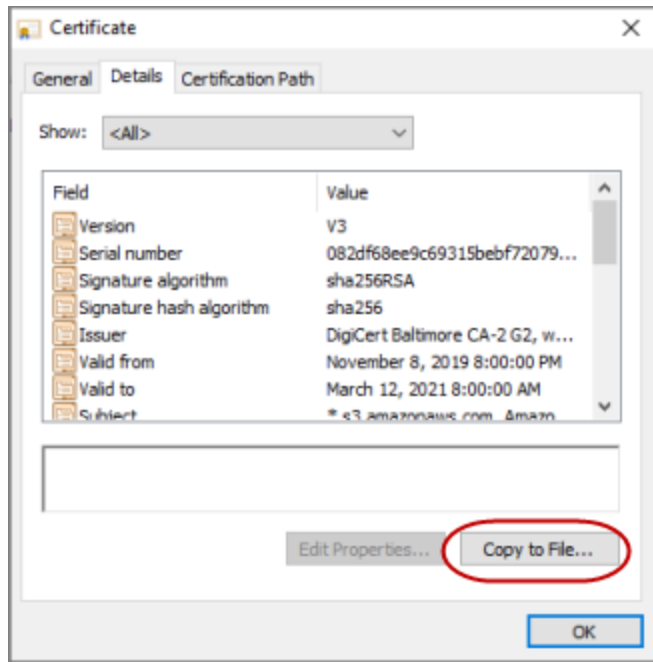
Certificate

General | Details | Certification Path

Show: <All>

| Field | Value |
|---|---|
| Version | V3 |
| Serial number | 082df68ee9c69315bebf72079... |
| Signature algorithm | sha256RSA |
| Signature hash algorithm | sha256 |
| Issuer | DigiCert Baltimore CA-2 G2, w... |
| Valid from | November 8, 2019 8:00:00 PM |
| Valid to | March 12, 2021 8:00:00 AM |
| Subject | *.s3.amazonaws.com, Amazo... |

Edit Properties... | Copy to File...

OK